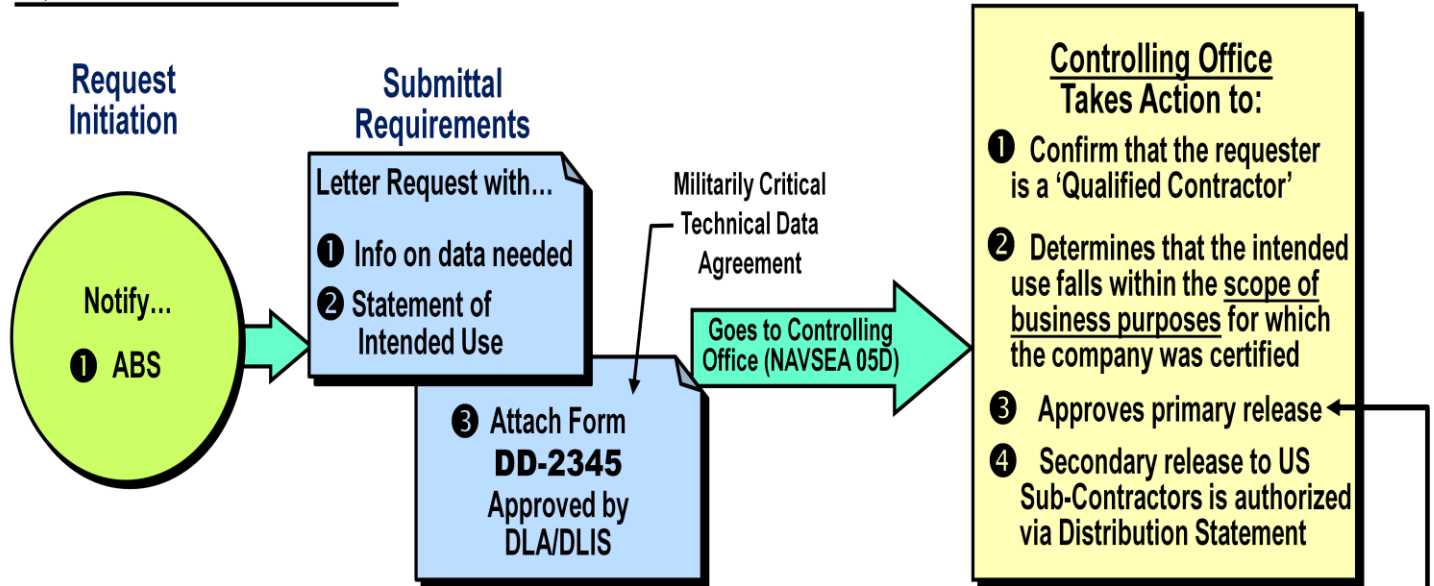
Request Initiation

Notify...

❶ ABS

Submittal Requirements

Letter Request with...

❶ Info on data needed

❷ Statement of Intended Use

❸ Attach Form DD-2345 Approved by DLA/DLIS

Militarily Critical Technical Data Agreement

Goes to Controlling Office (NAVSEA 05D)

Controlling Office Takes Action to:

❶ Confirm that the requester is a 'Qualified Contractor'

❷ Determines that the intended use falls within the scope of business purposes for which the company was certified

❸ Approves primary release

❹ Secondary release to US Sub-Contractors is authorized via Distribution Statement